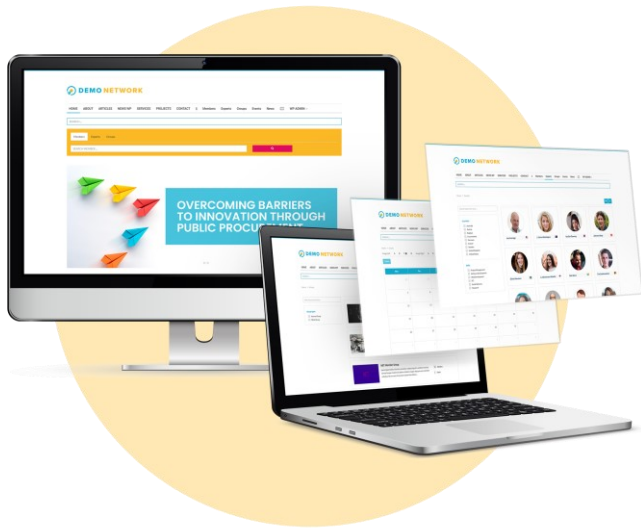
DEMO NETWORK

HOME ABOUT ARTICLES NEWSHUB SERVICES PROJECTS CONTACT Members Experts Groups Events News

OVERCOMING BARRIERS TO INNOVATION THROUGH PUBLIC PROCU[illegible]

DEMO NETWORK

DEMO NETWORK

DEMO NETWORK